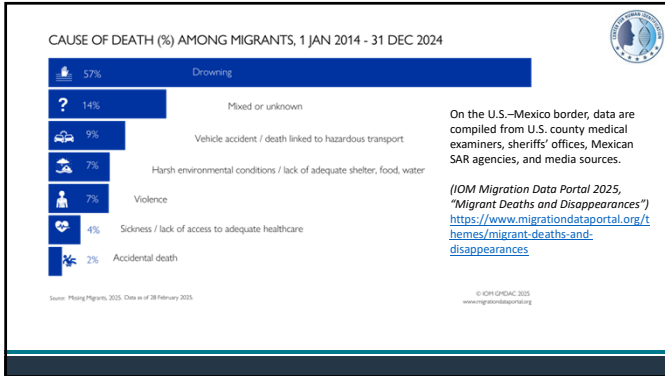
CAUSE OF DEATH (%) AMONG MIGRANTS, 1 JAN 2014 - 31 DEC 2024

57% Drowning

? 14% Mixed or unknown

9% Vehicle accident / death linked to hazardous transport

7% Harsh environmental conditions / lack of adequate shelter, food, water

7% Violence

4% Sickness / lack of access to adequate healthcare

2% Accidental death

Source: Missing Migrants, 2025. Data as of 28 February 2025.

© IOM GMDAC 2025
www.migrationdataportal.org

On the U.S.–Mexico border, data are compiled from U.S. county medical examiners, sheriffs' offices, Mexican SAR agencies, and media sources.

(IOM Migration Data Portal 2025, "Migrant Deaths and Disappearances") https://www.migrationdataportal.org/themes/migrant-deaths-and-disappearances